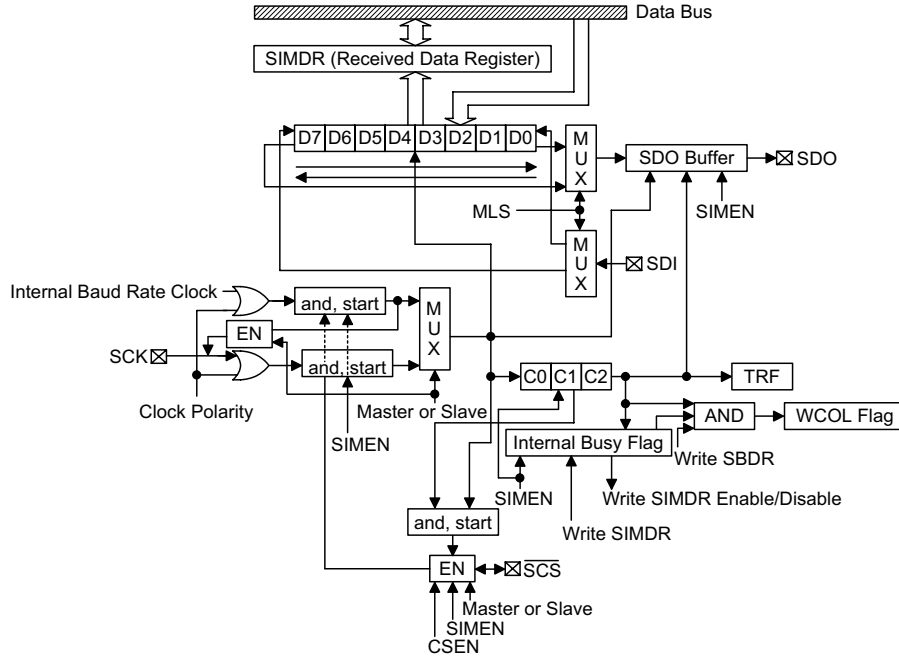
Data Bus

SIMDR (Received Data Register)

D7 D6 D5 D4 D3 D2 D1 D0

M U X

SDO Buffer

SDO

MLS

SIMEN

M U X

SDI

Internal Baud Rate Clock

and, start

M U X

EN

SCK

and, start

C0 C1 C2

TRF

Clock Polarity

Master or Slave

AND

WCOL Flag

SIMEN

Internal Busy Flag

Write SBDR

SIMEN

Write SIMDR Enable/Disable

and, start

Write SIMDR

EN

$\overline{SCS}$

Master or Slave

SIMEN

CSEN